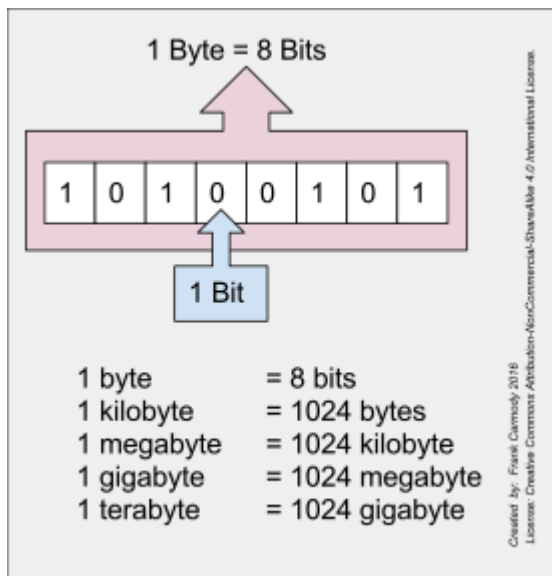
1 Byte = 8 Bits

| 1 | 0 | 1 | 0 | 0 | 1 | 0 | 1 |
|---|---|---|---|---|---|---|---|

1 Bit

1 byte = 8 bits
1 kilobyte = 1024 bytes
1 megabyte = 1024 kilobyte
1 gigabyte = 1024 megabyte
1 terabyte = 1024 gigabyte

Created by: Frank Carmody 2016
License: Creative Commons Attribution-NonCommercial-ShareAlike 4.0 International License.